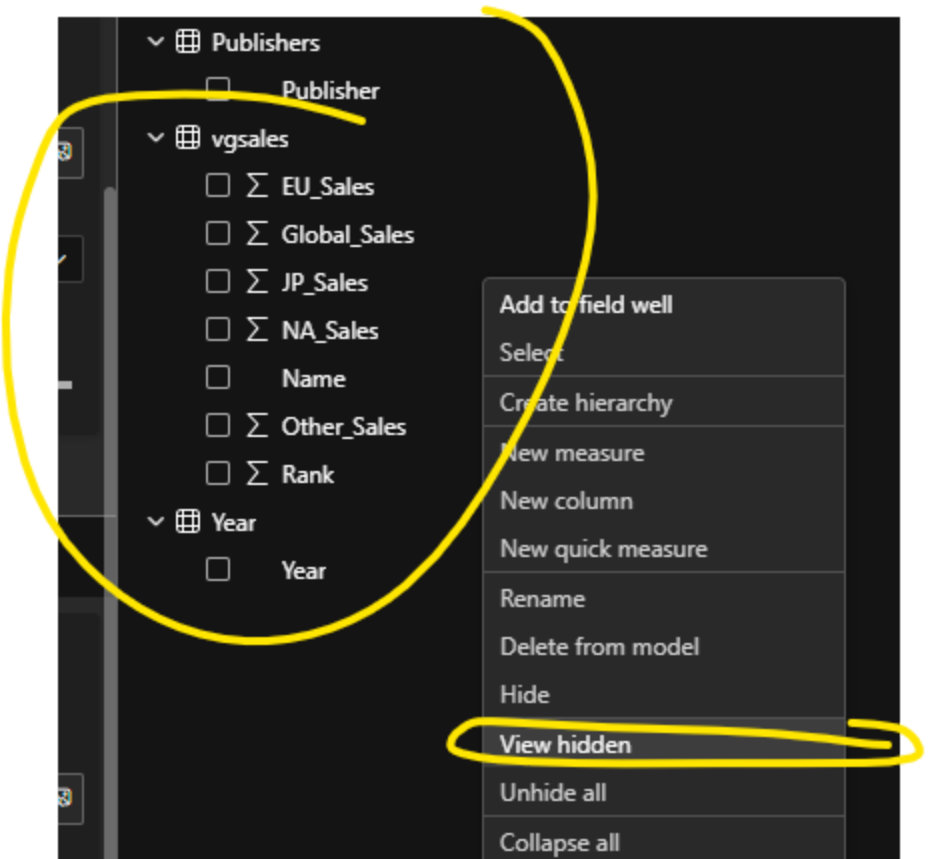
Publishers
Publisher
vgsales
∑ EU_Sales
∑ Global_Sales
∑ JP_Sales
∑ NA_Sales
Name
∑ Other_Sales
∑ Rank
Year
Year

Add to field well
Select
Create hierarchy
New measure
New column
New quick measure
Rename
Delete from model
Hide
View hidden
Unhide all
Collapse all